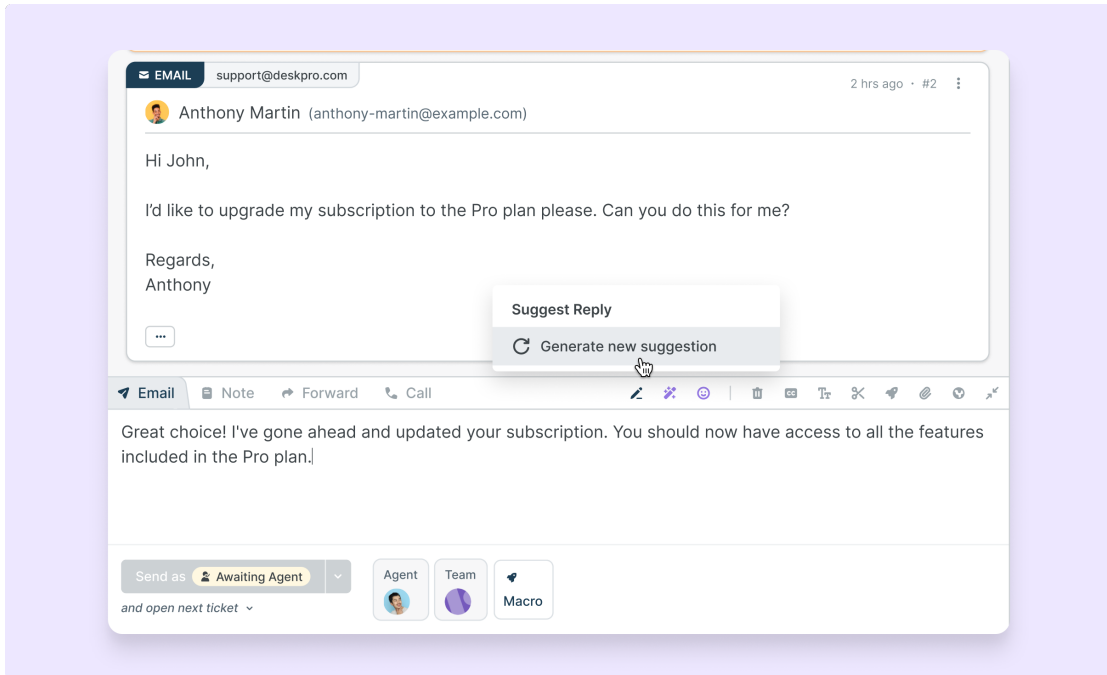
EMAIL support@deskpro.com

2 hrs ago · #2

Anthony Martin (anthony-martin@example.com)

Hi John,

I'd like to upgrade my subscription to the Pro plan please. Can you do this for me?

Regards,
Anthony

...

Suggest Reply

Generate new suggestion

Email Note Forward Call

Great choice! I've gone ahead and updated your subscription. You should now have access to all the features included in the Pro plan.

Send as Awaiting Agent

and open next ticket

Agent

Team

Macro